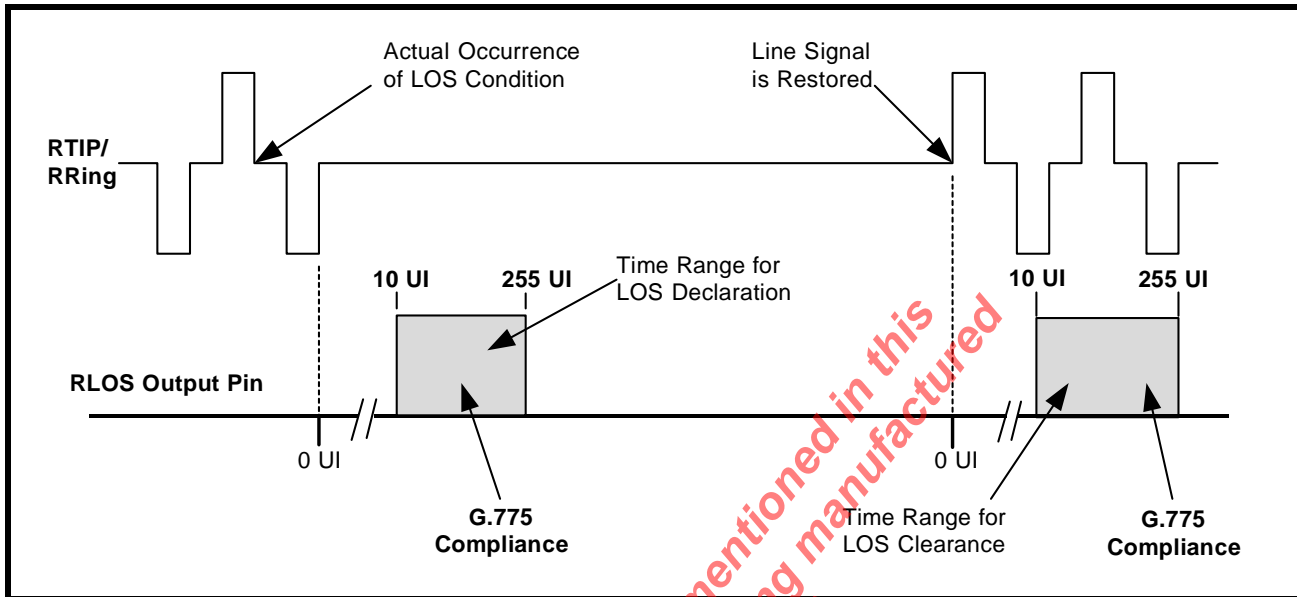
Actual Occurrence of LOS Condition

Line Signal is Restored

RTIP/ RRing

10 UI

255 UI

Time Range for LOS Declaration

10 UI

255 UI

RLOS Output Pin

0 UI

0 UI

G.775 Compliance

Time Range for LOS Clearance

G.775 Compliance

mentioned in this

g manufactured